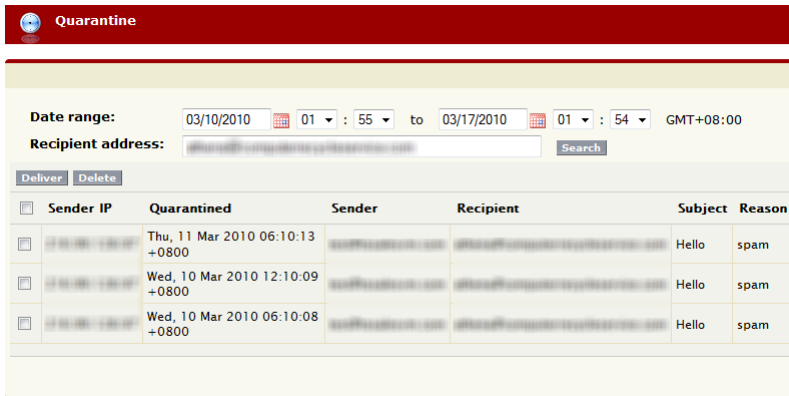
Quarantine

Date range: 03/10/2010 01 : 55 to 03/17/2010 01 : 54 GMT+08:00

Recipient address: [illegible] Search

Deliver Delete

| | Sender IP | Quarantined | Sender | Recipient | Subject | Reason |
|---|---|---|---|---|---|---|
| | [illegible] | Thu, 11 Mar 2010 06:10:13 +0800 | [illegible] | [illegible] | Hello | spam |
| | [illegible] | Wed, 10 Mar 2010 12:10:09 +0800 | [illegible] | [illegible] | Hello | spam |
| | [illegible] | Wed, 10 Mar 2010 06:10:08 +0800 | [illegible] | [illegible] | Hello | spam |